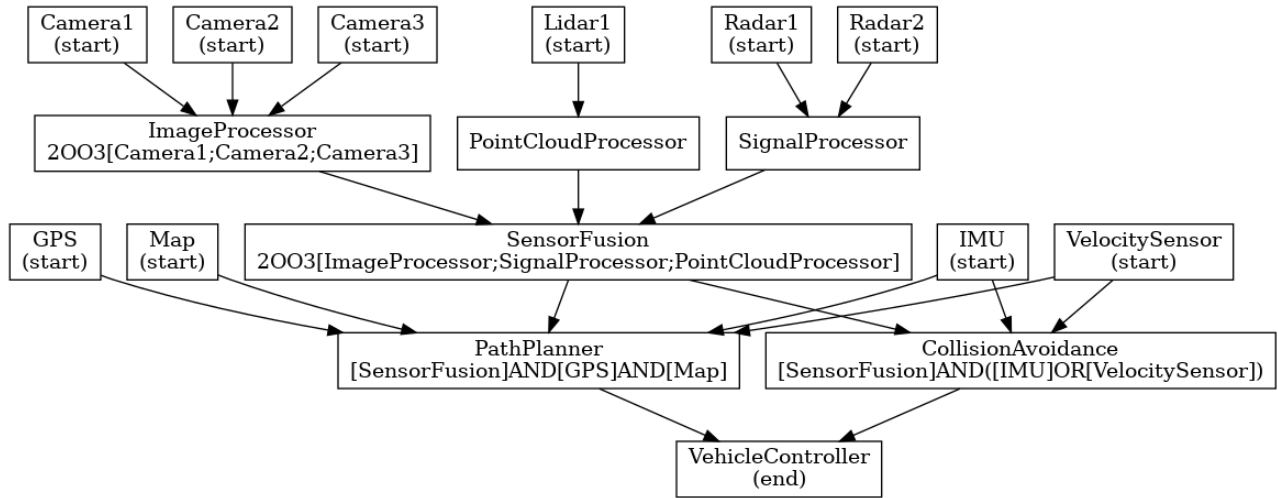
Camera1
(start)

Camera2
(start)

Camera3
(start)

Lidar1
(start)

Radar1
(start)

Radar2
(start)

ImageProcessor
2OO3[Camera1;Camera2;Camera3]

PointCloudProcessor

SignalProcessor

GPS
(start)

Map
(start)

SensorFusion
2OO3[ImageProcessor;SignalProcessor;PointCloudProcessor]

IMU
(start)

VelocitySensor
(start)

PathPlanner
[SensorFusion]AND[GPS]AND[Map]

CollisionAvoidance
[SensorFusion]AND([IMU]OR[VelocitySensor])

VehicleController
(end)